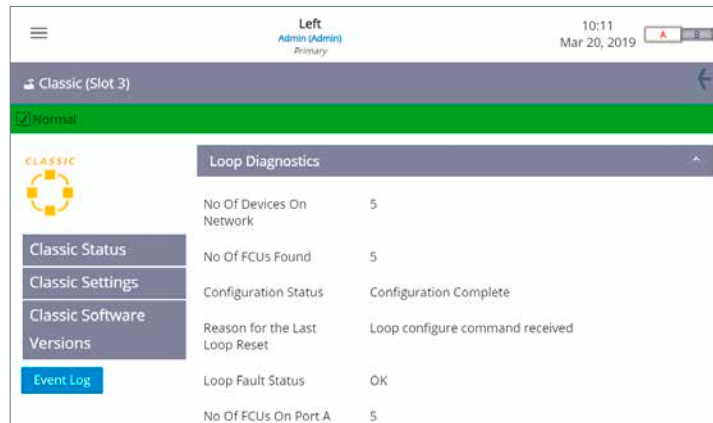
Left
Admin (Admin)
Primary

10:11
Mar 20, 2019

A B

Classic (Slot 3)

Normal

CLASSIC

Classic Status

Classic Settings

Classic Software Versions

Event Log

Loop Diagnostics

| | |
|---|---|
| No Of Devices On Network | 5 |
| No Of FCUs Found | 5 |
| Configuration Status | Configuration Complete |
| Reason for the Last Loop Reset | Loop configure command received |
| Loop Fault Status | OK |
| No Of FCUs On Port A | 5 |